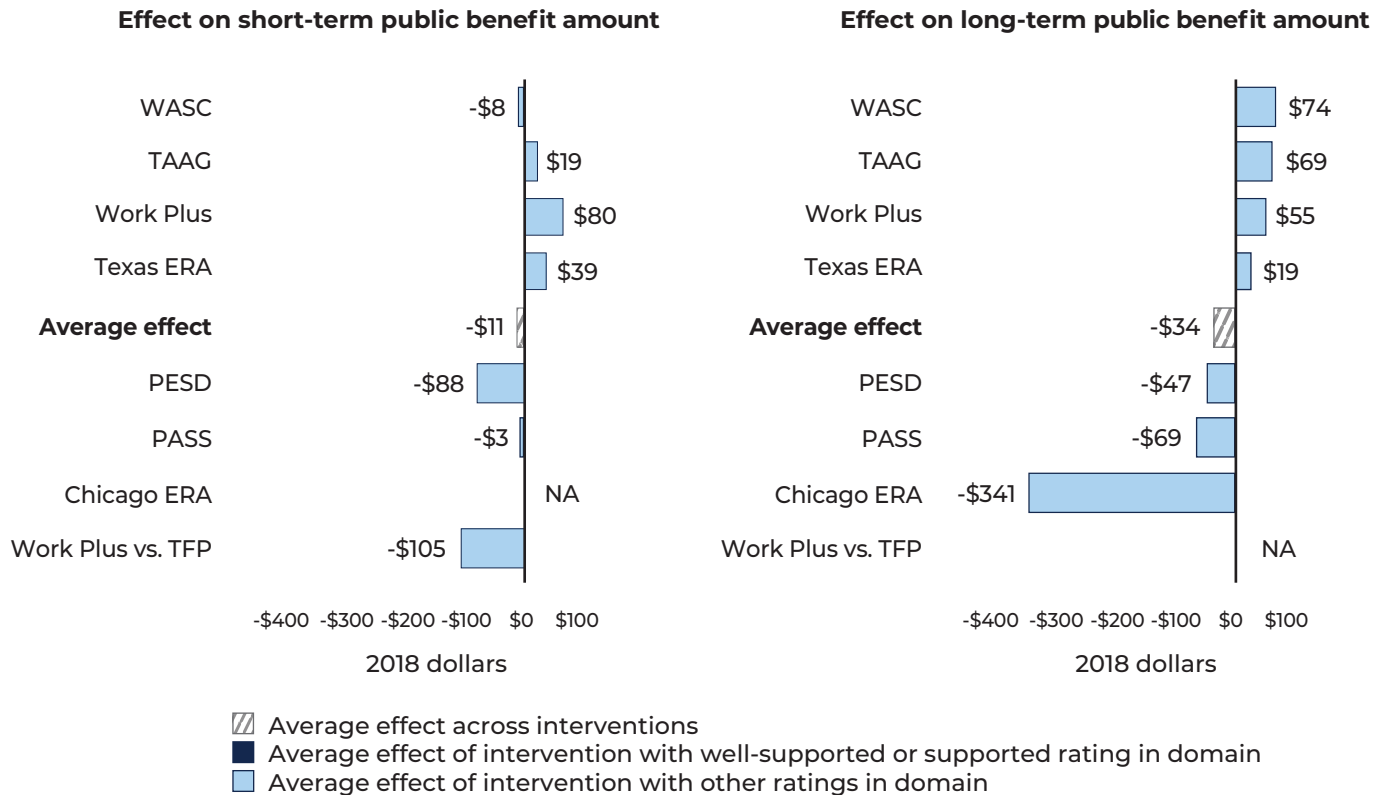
**Effect on short-term public benefit amount**

| | |
|---|---|
| WASC | -\$8 |
| TAAG | \$19 |
| Work Plus | \$80 |
| Texas ERA | \$39 |
| **Average effect** | -\$11 |
| PESD | -\$88 |
| PASS | -\$3 |
| Chicago ERA | NA |
| Work Plus vs. TFP | -\$105 |

-\$400 -\$300 -\$200 -\$100 \$0 \$100

2018 dollars

**Effect on long-term public benefit amount**

| | |
|---|---|
| WASC | \$74 |
| TAAG | \$69 |
| Work Plus | \$55 |
| Texas ERA | \$19 |
| **Average effect** | -\$34 |
| PESD | -\$47 |
| PASS | -\$69 |
| Chicago ERA | -\$341 |
| Work Plus vs. TFP | NA |

-\$400 -\$300 -\$200 -\$100 \$0 \$100

2018 dollars

Average effect across interventions
Average effect of intervention with well-supported or supported rating in domain
Average effect of intervention with other ratings in domain